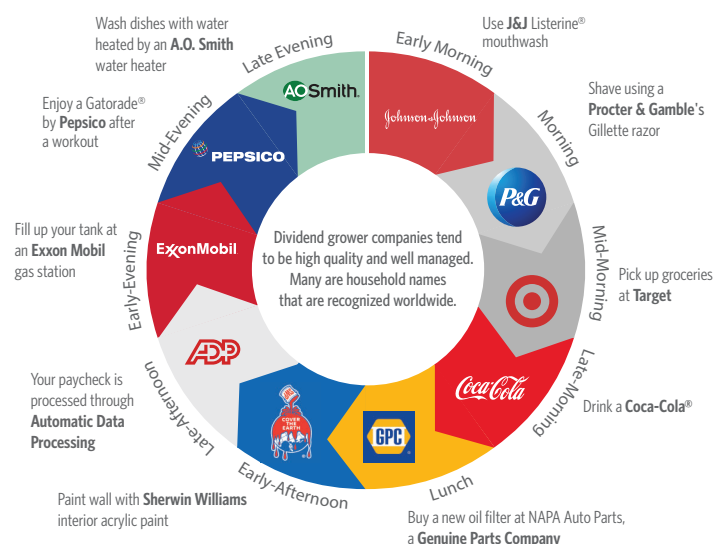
Use J&J Listerine® mouthwash

Early Morning

Johnson & Johnson

Shave using a Procter & Gamble's Gillette razor

Morning

P&G

Mid-Morning

Pick up groceries at Target

Late-Morning

Coca-Cola

Drink a Coca-Cola®

Lunch

GPC

Buy a new oil filter at NAPA Auto Parts, a Genuine Parts Company

Early-Afternoon

COVER THE EARTH

Paint wall with Sherwin Williams interior acrylic paint

Late-Afternoon

ADP

Your paycheck is processed through Automatic Data Processing

Early-Evening

ExxonMobil

Fill up your tank at an Exxon Mobil gas station

Mid-Evening

PEPSICO

Enjoy a Gatorade® by Pepsico after a workout

Late Evening

AOSmith.

Wash dishes with water heated by an A.O. Smith water heater

Dividend grower companies tend to be high quality and well managed. Many are household names that are recognized worldwide.